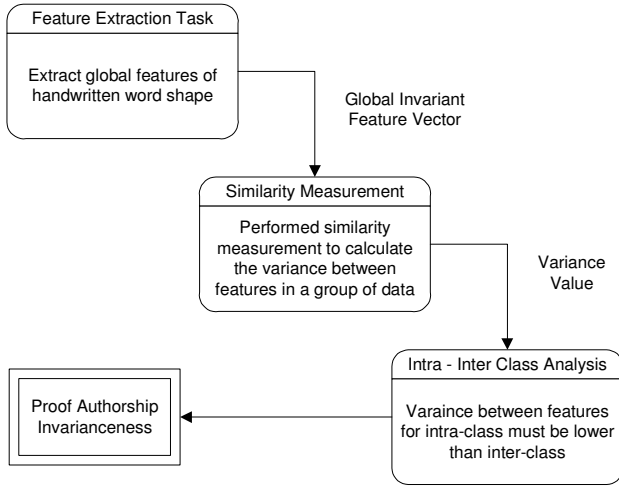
Feature Extraction Task

Extract global features of handwritten word shape

Global Invariant Feature Vector

Similarity Measurement

Performed similarity measurement to calculate the variance between features in a group of data

Variance Value

Intra - Inter Class Analysis

Varaince between features for intra-class must be lower than inter-class

Proof Authorship Invarianceness